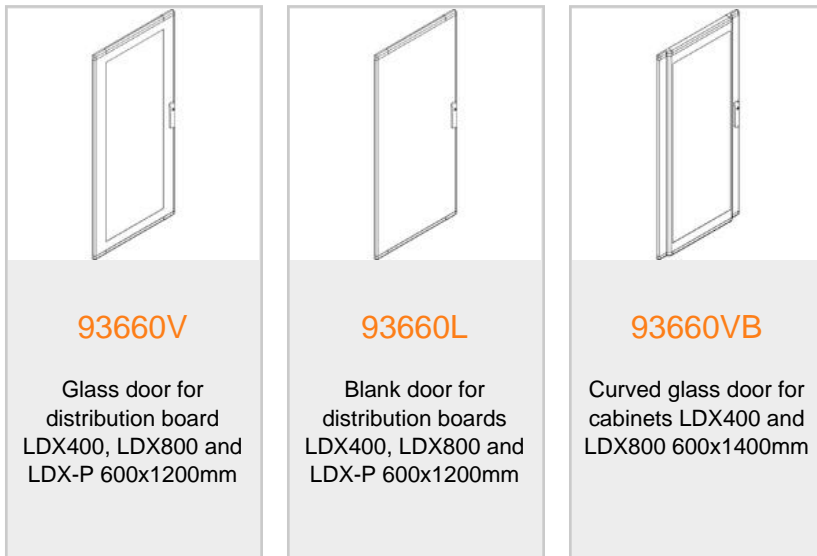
93660V

Glass door for distribution board LDX400, LDX800 and LDX-P 600x1200mm

93660L

Blank door for distribution boards LDX400, LDX800 and LDX-P 600x1200mm

93660VB

Curved glass door for cabinets LDX400 and LDX800 600x1400mm